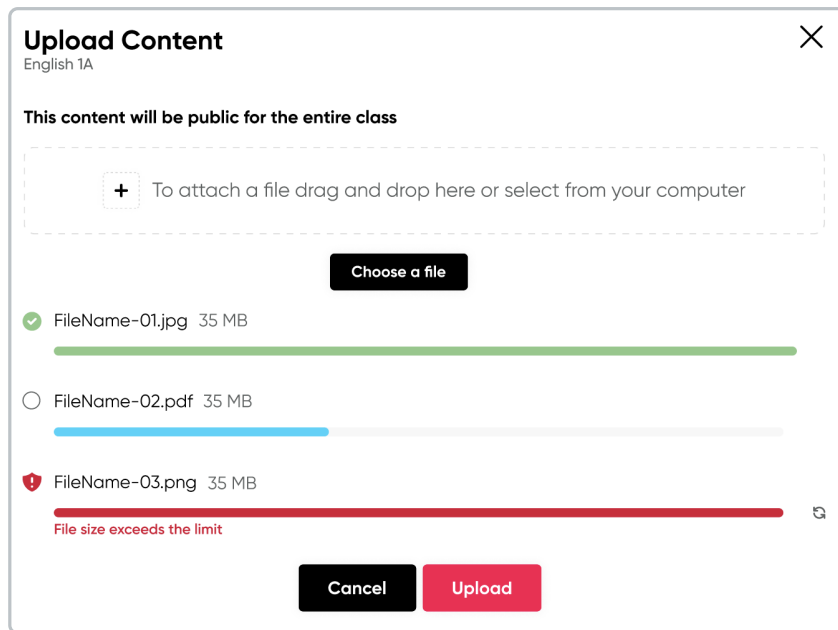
Upload Content
English 1A

This content will be public for the entire class

+ To attach a file drag and drop here or select from your computer

Choose a file

FileName-01.jpg 35 MB

FileName-02.pdf 35 MB

FileName-03.png 35 MB

File size exceeds the limit

Cancel Upload